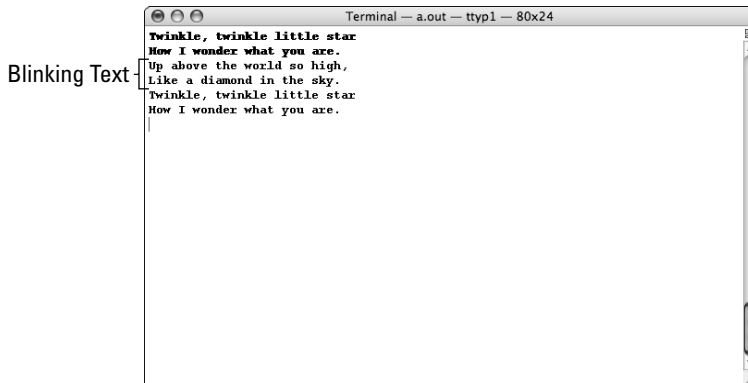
Terminal — a.out — ttyp1 — 80x24

Twinkle, twinkle little star
How I wonder what you are.
Up above the world so high,
Like a diamond in the sky.
Twinkle, twinkle little star
How I wonder what you are.

Blinking Text